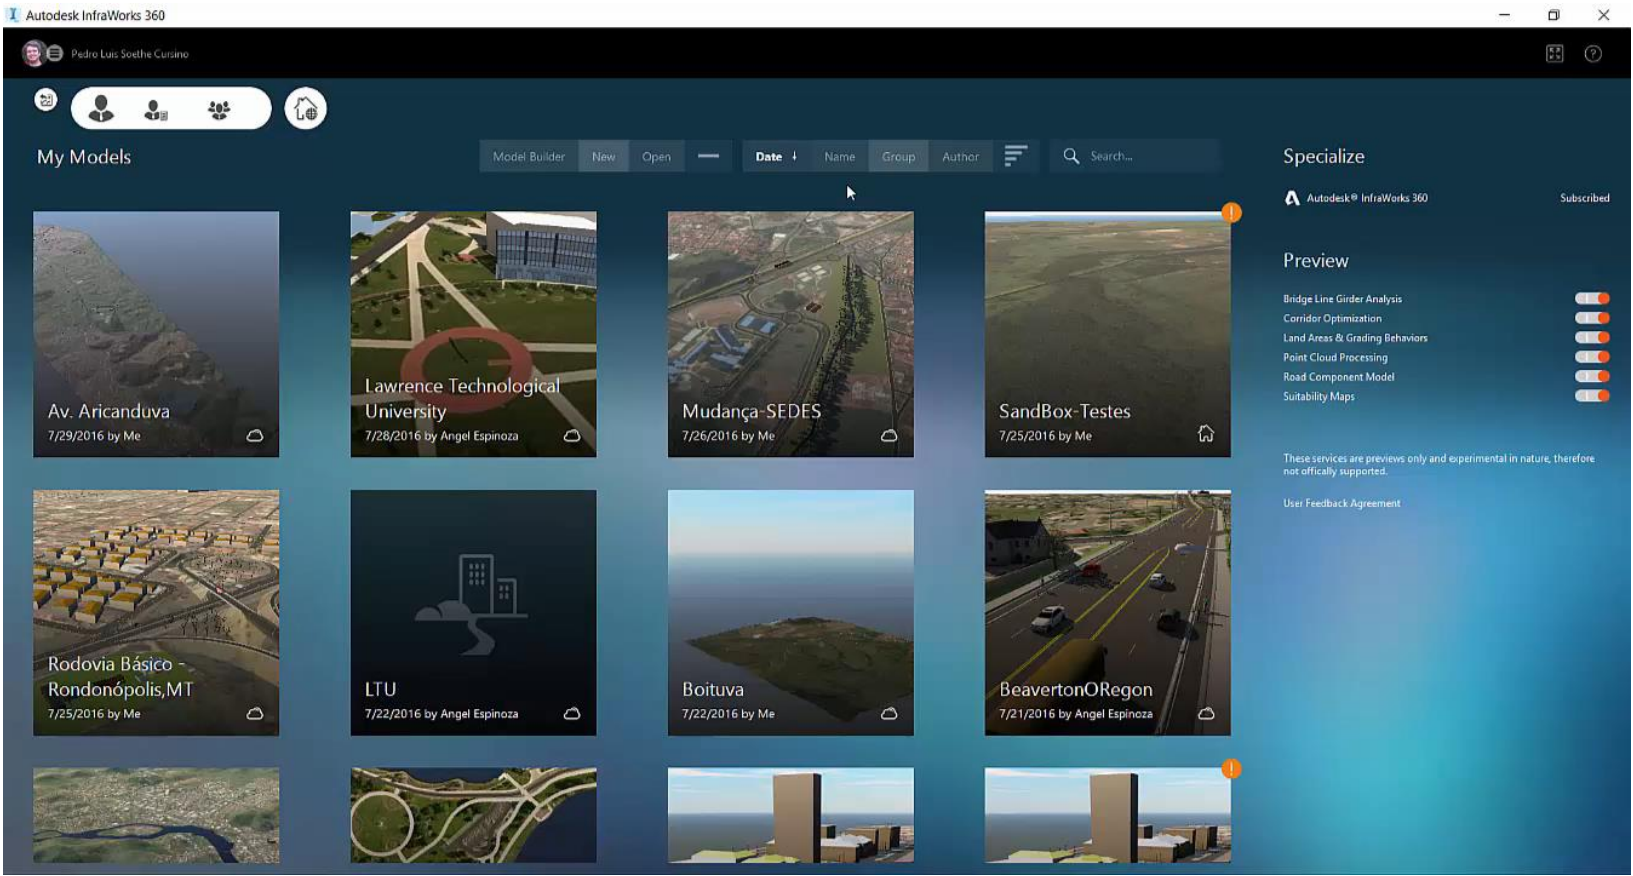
Autodesk InfraWorks 360

Pedro Luis Soethe Cursino

My Models

Model Builder New Open

Date Name Group Author

Search...

Av. Aricanduva
7/29/2016 by Me

Lawrence Technological University
7/28/2016 by Angel Espinoza

Mudança-SEDES
7/26/2016 by Me

SandBox-Testes
7/25/2016 by Me

Rodovia Básico - Rondonópolis,MT
7/25/2016 by Me

LTU
7/22/2016 by Angel Espinoza

Boituva
7/22/2016 by Me

BeavertonORegon
7/21/2016 by Angel Espinoza

Specialize

Autodesk® InfraWorks 360 Subscribed

Preview

Bridge Line Girder Analysis
Corridor Optimization
Land Areas & Grading Behaviors
Point Cloud Processing
Road Component Model
Suitability Maps

These services are previews only and experimental in nature, therefore not offically supported.

User Feedback Agreement